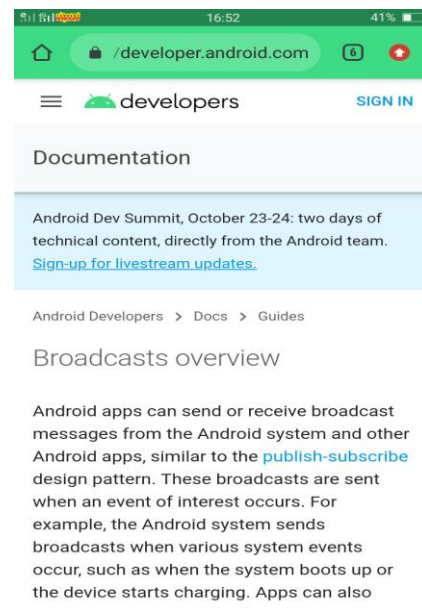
16:52 41%

/developer.android.com 6

developers SIGN IN

Documentation

Android Dev Summit, October 23-24: two days of technical content, directly from the Android team. Sign-up for livestream updates.

Android Developers > Docs > Guides

Broadcasts overview

Android apps can send or receive broadcast messages from the Android system and other Android apps, similar to the publish-subscribe design pattern. These broadcasts are sent when an event of interest occurs. For example, the Android system sends broadcasts when various system events occur, such as when the system boots up or the device starts charging. Apps can also